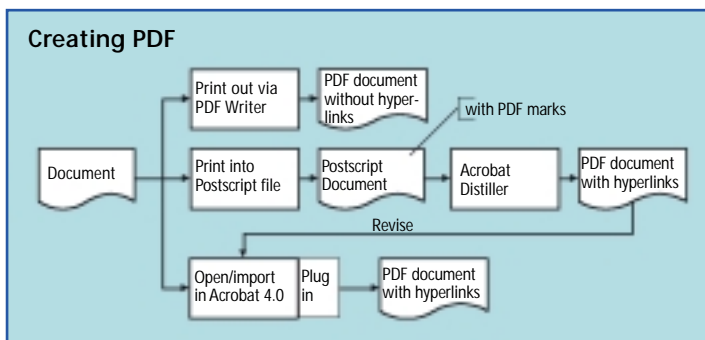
Creating PDF

Document

Print out via PDF Writer

PDF document without hyperlinks

with PDF marks

Print into Postscript file

Postscript Document

Acrobat Distiller

PDF document with hyperlinks

Revise

Open/import in Acrobat 4.0

Plug in

PDF document with hyperlinks